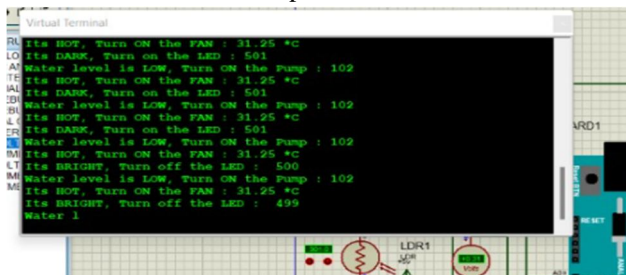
Virtual Terminal

Its HOT, Turn ON the FAN : 31.25 *C
Its DARK, Turn on the LED : 501
Water level is LOW, Turn ON the Pump : 102
Its HOT, Turn ON the FAN : 31.25 *C
Its DARK, Turn on the LED : 501
Water level is LOW, Turn ON the Pump : 102
Its HOT, Turn ON the FAN : 31.25 *C
Its DARK, Turn on the LED : 501
Water level is LOW, Turn ON the Pump : 102
Its HOT, Turn ON the FAN : 31.25 *C
Its BRIGHT, Turn off the LED : 500
Water level is LOW, Turn ON the Pump : 102
Its HOT, Turn ON the FAN : 31.25 *C
Its BRIGHT, Turn off the LED : 499
Water l

ARD1
RESET
LDR1